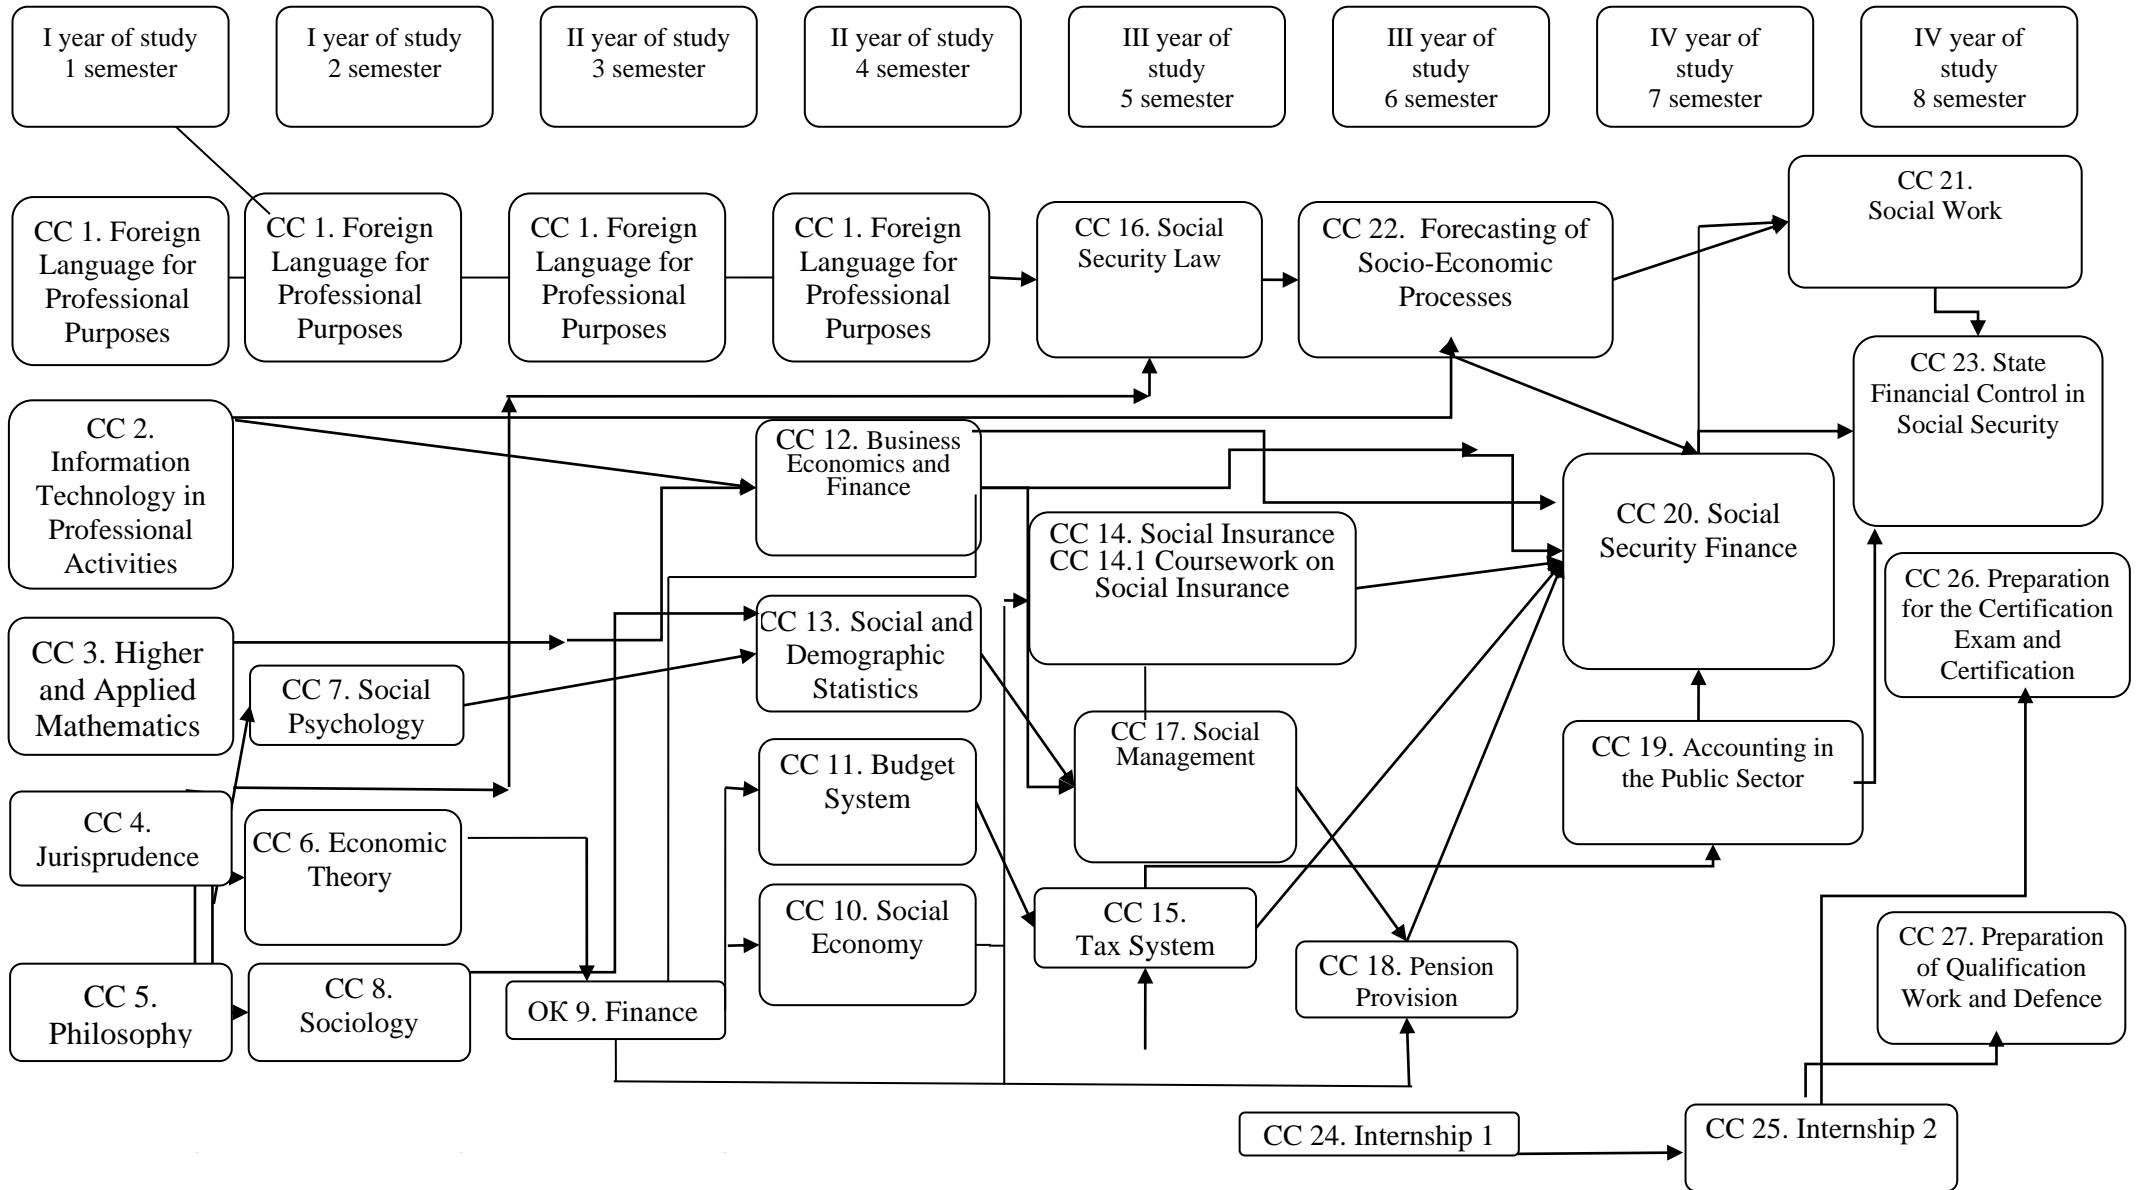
I year of study 1 semester

I year of study 2 semester

II year of study 3 semester

II year of study 4 semester

III year of study 5 semester

III year of study 6 semester

IV year of study 7 semester

IV year of study 8 semester

CC 1. Foreign Language for Professional Purposes

CC 1. Foreign Language for Professional Purposes

CC 1. Foreign Language for Professional Purposes

CC 1. Foreign Language for Professional Purposes

CC 16. Social Security Law

CC 22. Forecasting of Socio-Economic Processes

CC 21. Social Work

CC 23. State Financial Control in Social Security

CC 2. Information Technology in Professional Activities

CC 12. Business Economics and Finance

CC 20. Social Security Finance

CC 14. Social Insurance CC 14.1 Coursework on Social Insurance

CC 26. Preparation for the Certification Exam and Certification

CC 3. Higher and Applied Mathematics

CC 7. Social Psychology

CC 13. Social and Demographic Statistics

CC 17. Social Management

CC 19. Accounting in the Public Sector

CC 4. Jurisprudence

CC 6. Economic Theory

CC 11. Budget System

CC 10. Social Economy

CC 15. Tax System

CC 18. Pension Provision

CC 27. Preparation of Qualification Work and Defence

CC 5. Philosophy

CC 8. Sociology

OK 9. Finance

CC 24. Internship 1

CC 25. Internship 2